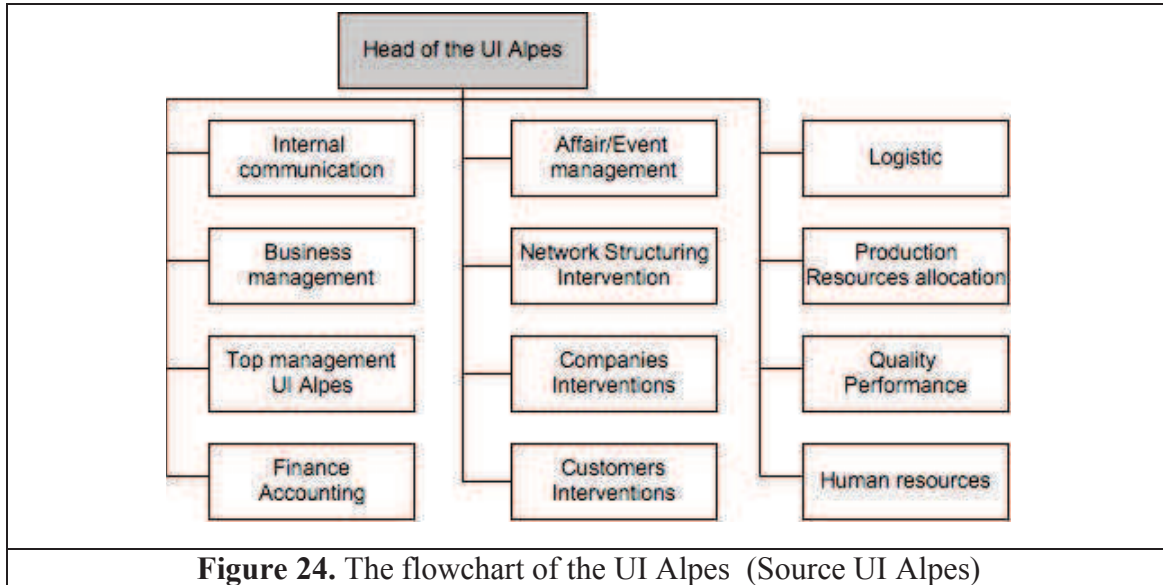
Head of the UI Alpes

Internal communication

Business management

Top management UI Alpes

Finance Accounting

Affair/Event management

Network Structuring Intervention

Companies Interventions

Customers Interventions

Logistic

Production Resources allocation

Quality Performance

Human resources

**Figure 24.** The flowchart of the UI Alpes (Source UI Alpes)